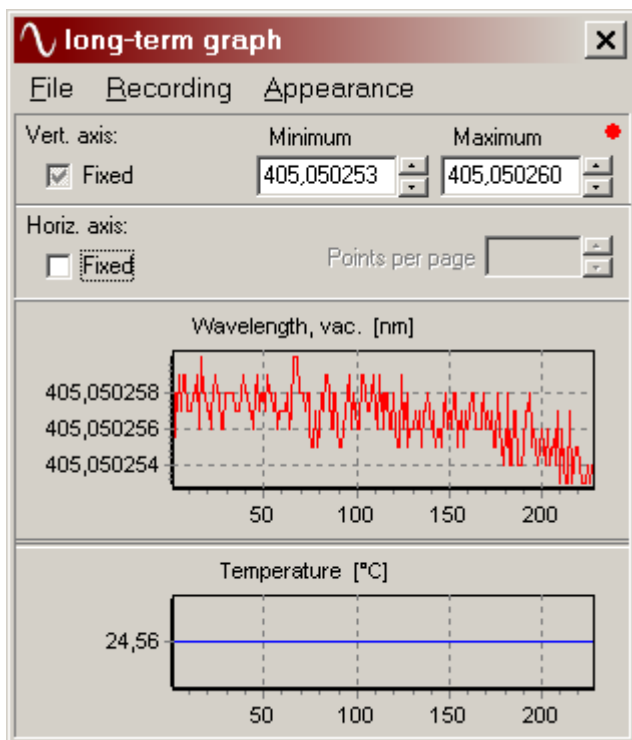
long-term graph

File Recording Appearance

Vert. axis:
Fixed
Minimum
405,050253
Maximum
405,050260

Horiz. axis:
Fixed
Points per page

Wavelength, vac. [nm]
405,050258
405,050256
405,050254
50 100 150 200

Temperature [°C]
24,56
50 100 150 200